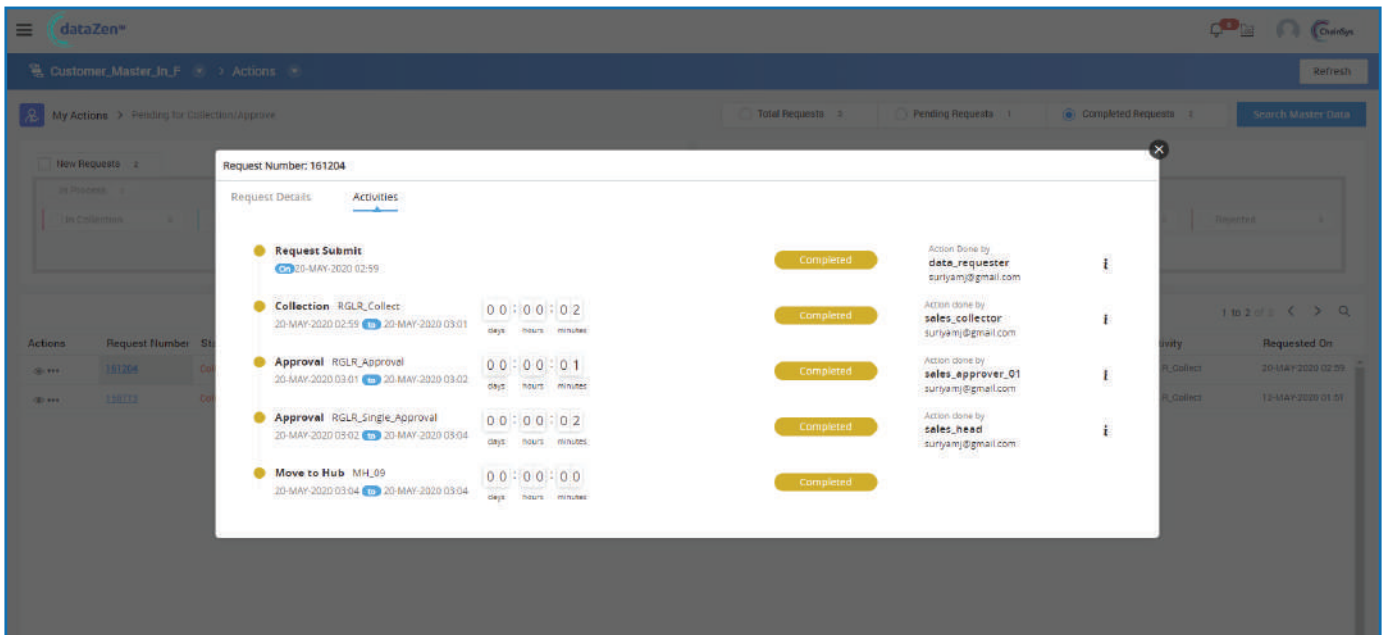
dataZen

Customer_Master_In_F > Actions

Refresh

My Actions > Pending for Collection/Approve

Total Requests 2

Pending Requests 1

Completed Requests 2

Search Master Data

New Requests 2

In Process 1

In Collection

Requested

Request Number: 161204

Request Details

Activities

Request Submit

On 20-MAY-2020 02:59

Completed

Action Done by

data_requester

suriyamj@gmail.com

Collection RGLR_Collect

20-MAY-2020 02:59 to 20-MAY-2020 03:01

00 : 00 : 02

days hours minutes

Completed

Action done by

sales_collector

suriyamj@gmail.com

Approval RGLR_Approval

20-MAY-2020 03:01 to 20-MAY-2020 03:02

00 : 00 : 01

days hours minutes

Completed

Action done by

sales_approver_01

suriyamj@gmail.com

Approval RGLR_Single_Approval

20-MAY-2020 03:02 to 20-MAY-2020 03:04

00 : 00 : 02

days hours minutes

Completed

Action done by

sales_head

suriyamj@gmail.com

Move to Hub MH_09

20-MAY-2020 03:04 to 20-MAY-2020 03:04

00 : 00 : 00

days hours minutes

Completed

1 to 2 of 2

| Actions | Request Number | St | ivity | Requested On |
|---|---|---|---|---|
| | 161204 | | R_Collect | 20-MAY-2020 02:59 |
| | 138733 | | R_Collect | 13-MAY-2020 01:51 |